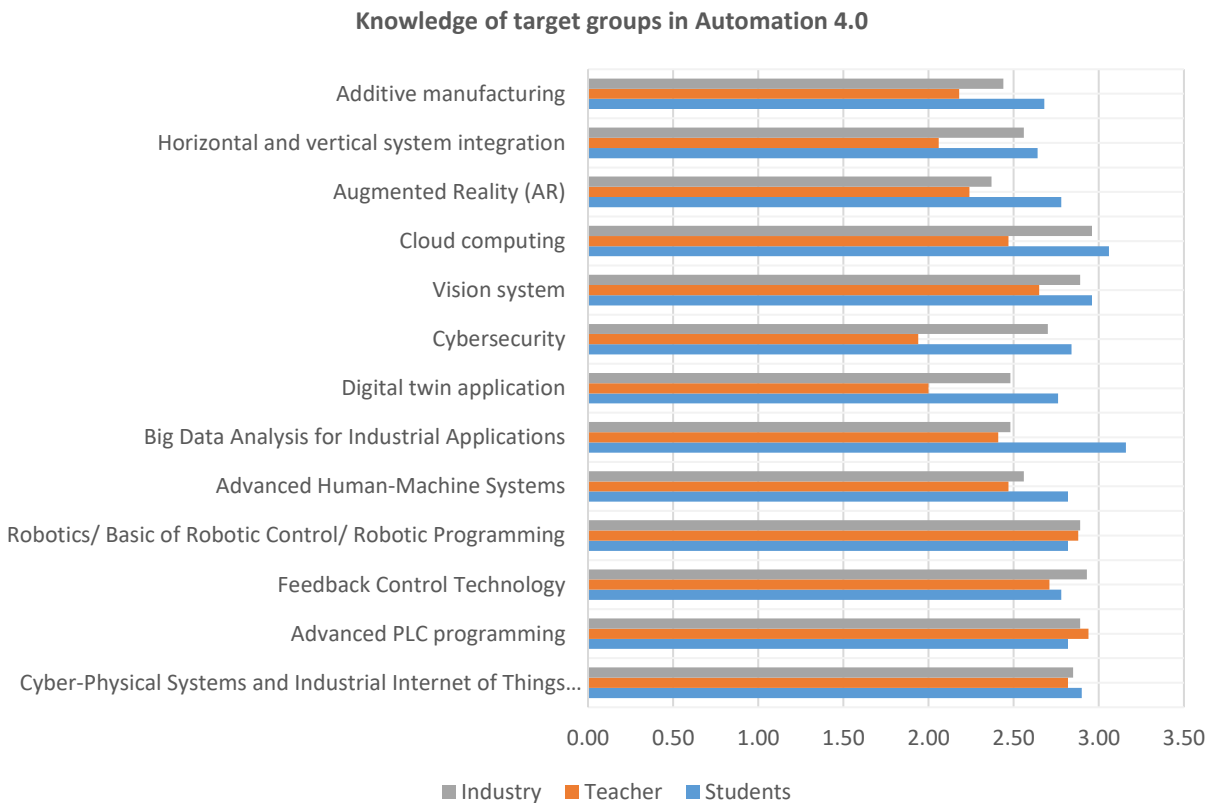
Knowledge of target groups in Automation 4.0

Additive manufacturing
Horizontal and vertical system integration
Augmented Reality (AR)
Cloud computing
Vision system
Cybersecurity
Digital twin application
Big Data Analysis for Industrial Applications
Advanced Human-Machine Systems
Robotics/ Basic of Robotic Control/ Robotic Programming
Feedback Control Technology
Advanced PLC programming
Cyber-Physical Systems and Industrial Internet of Things…

0.00 0.50 1.00 1.50 2.00 2.50 3.00 3.50

Industry Teacher Students